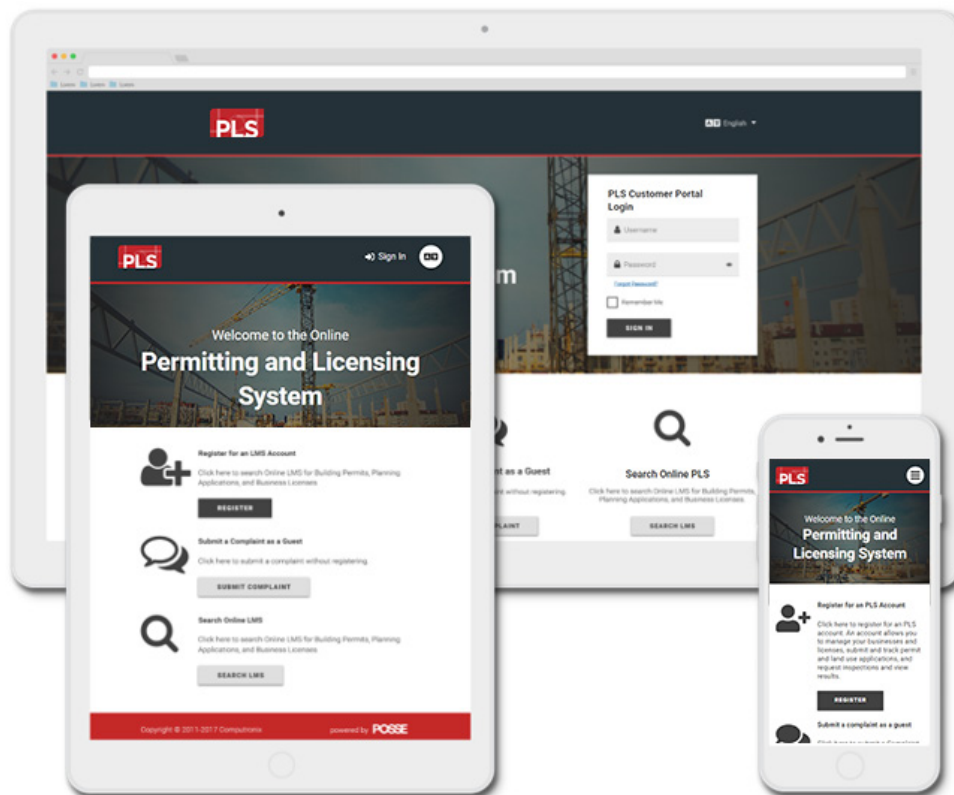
PLS

English

PLS Customer Portal Login

Username

Password

Forgot Password?

Remember Me

SIGN IN

m

nt as a Guest

without registering

AINT

Search Online PLS

Click here to search Online LMS for Building Permits, Planning Applications, and Business Licenses

SEARCH LMS

PLS

Sign In

Welcome to the Online

Permitting and Licensing System

Register for an LMS Account

Click here to search Online LMS for Building Permits, Planning Applications, and Business Licenses

REGISTER

Submit a Complaint as a Guest

Click here to submit a complaint without registering

SUBMIT COMPLAINT

Search Online LMS

Click here to search Online LMS for Building Permits, Planning Applications, and Business Licenses

SEARCH LMS

Copyright © 2011-2017 Computronix

powered by POSSE

PLS

Welcome to the Online

Permitting and Licensing System

Register for an PLS Account

Click here to register for an PLS account. An account allows you to manage your businesses and licenses, submit and track permit and land use applications, and request inspections and view results.

REGISTER

Submit a complaint as a guest

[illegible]